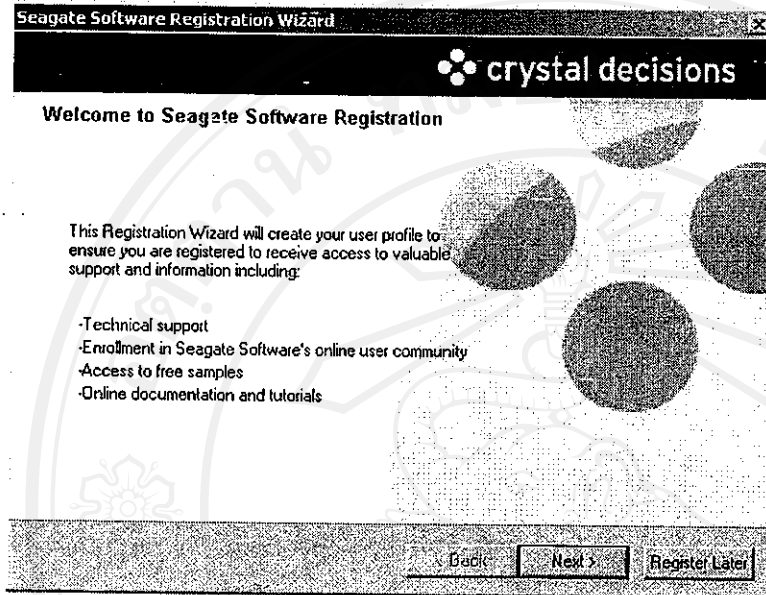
Seagate Software Registration Wizard

crystal decisions

Welcome to Seagate Software Registration

This Registration Wizard will create your user profile to ensure you are registered to receive access to valuable support and information including:

-Technical support
-Enrollment in Seagate Software's online user community
-Access to free samples
-Online documentation and tutorials

< Back   Next >   Register Later